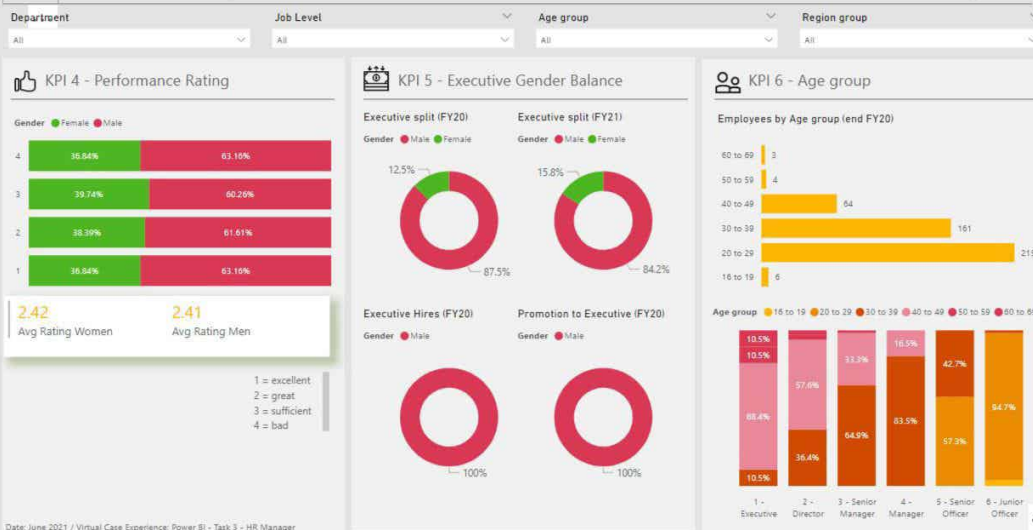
Department
All

Job Level
All

Age group
All

Region group
All

KPI 4 - Performance Rating

Gender ● Female ● Male

| | Female | Male |
|---|---|---|
| 4 | 36.84% | 63.16% |
| 3 | 39.74% | 60.26% |
| 2 | 38.39% | 61.61% |
| 1 | 36.84% | 63.16% |

2.42
Avg Rating Women

2.41
Avg Rating Men

1 = excellent
2 = great
3 = sufficient
4 = bad

KPI 5 - Executive Gender Balance

Executive split (FY20)
Gender ● Male ● Female
12.5%
87.5%

Executive split (FY21)
Gender ● Male ● Female
15.8%
84.2%

Executive Hires (FY20)
Gender ● Male
100%

Promotion to Executive (FY20)
Gender ● Male
100%

KPI 6 - Age group

Employees by Age group (end FY20)

| Age group | Employees |
|---|---|
| 60 to 69 | 3 |
| 50 to 59 | 4 |
| 40 to 49 | 64 |
| 30 to 39 | 161 |
| 20 to 29 | 21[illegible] |
| 16 to 19 | 6 |

Age group ● 16 to 19 ● 20 to 29 ● 30 to 39 ● 40 to 49 ● 50 to 59 ● 60 to 6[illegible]

10.5%
10.5%
68.4%
10.5%
1 - Executive

57.6%
36.4%
2 - Director

33.3%
64.9%
3 - Senior Manager

16.5%
83.5%
4 - Manager

42.7%
57.3%
5 - Senior Officer

84.7%
6 - Junior Officer

Date: June 2021 / Virtual Case Experience: Power BI - Task 3 - HR Manager